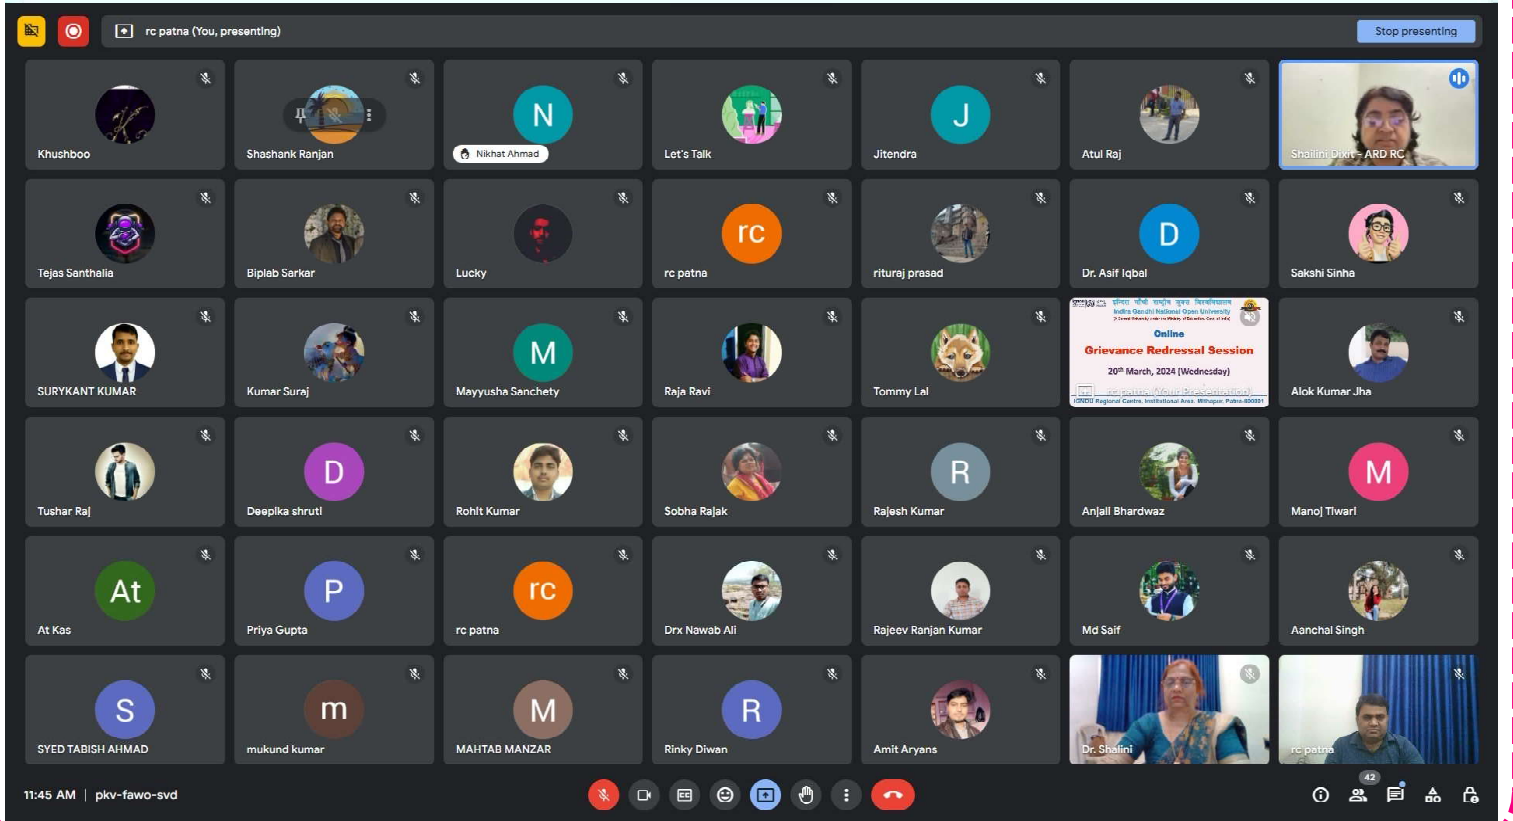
rc patna (You, presenting)

Stop presenting

Khushboo

Shashank Ranjan

N
Nikhat Ahmad

Let's Talk

J
Jitendra

Atul Raj

Shalini Dixit - ARD RC

Tejas Santhalia

Biplab Sarkar

Lucky

rc
rc patna

rituraj prasad

D
Dr. Asif Iqbal

Sakshi Sinha

SURYKANT KUMAR

Kumar Suraj

M
Mayyusha Sanchety

Raja Ravi

Tommy Lal

इन्दिरा गाँधी राष्ट्रीय मुक्त विश्वविद्यालय
Indira Gandhi National Open University
Online
Grievance Redressal Session
20th March, 2024 (Wednesday)
rc patna (Your Presentation)
IGNOU Regional Centre, Institutional Area, Mithapur, Patna-800001

Alok Kumar Jha

Tushar Raj

D
Deepika shruti

Rohit Kumar

Sobha Rajak

R
Rajesh Kumar

Anjali Bhardwaz

M
Manoj Tiwari

At
At Kas

P
Priya Gupta

rc
rc patna

Drx Nawab Ali

Rajeev Ranjan Kumar

Md Saif

Aanchal Singh

S
SYED TABISH AHMAD

m
mukund kumar

M
MAHTAB MANZAR

R
Rinky Diwan

Amit Aryans

Dr. Shalini

rc patna

11:45 AM | pkv-fawo-svd

42